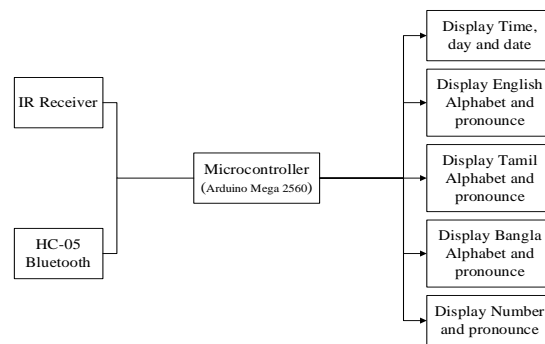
IR Receiver

HC-05 Bluetooth

Microcontroller
(Arduino Mega 2560)

Display Time, day and date

Display English Alphabet and pronounce

Display Tamil Alphabet and pronounce

Display Bangla Alphabet and pronounce

Display Number and pronounce